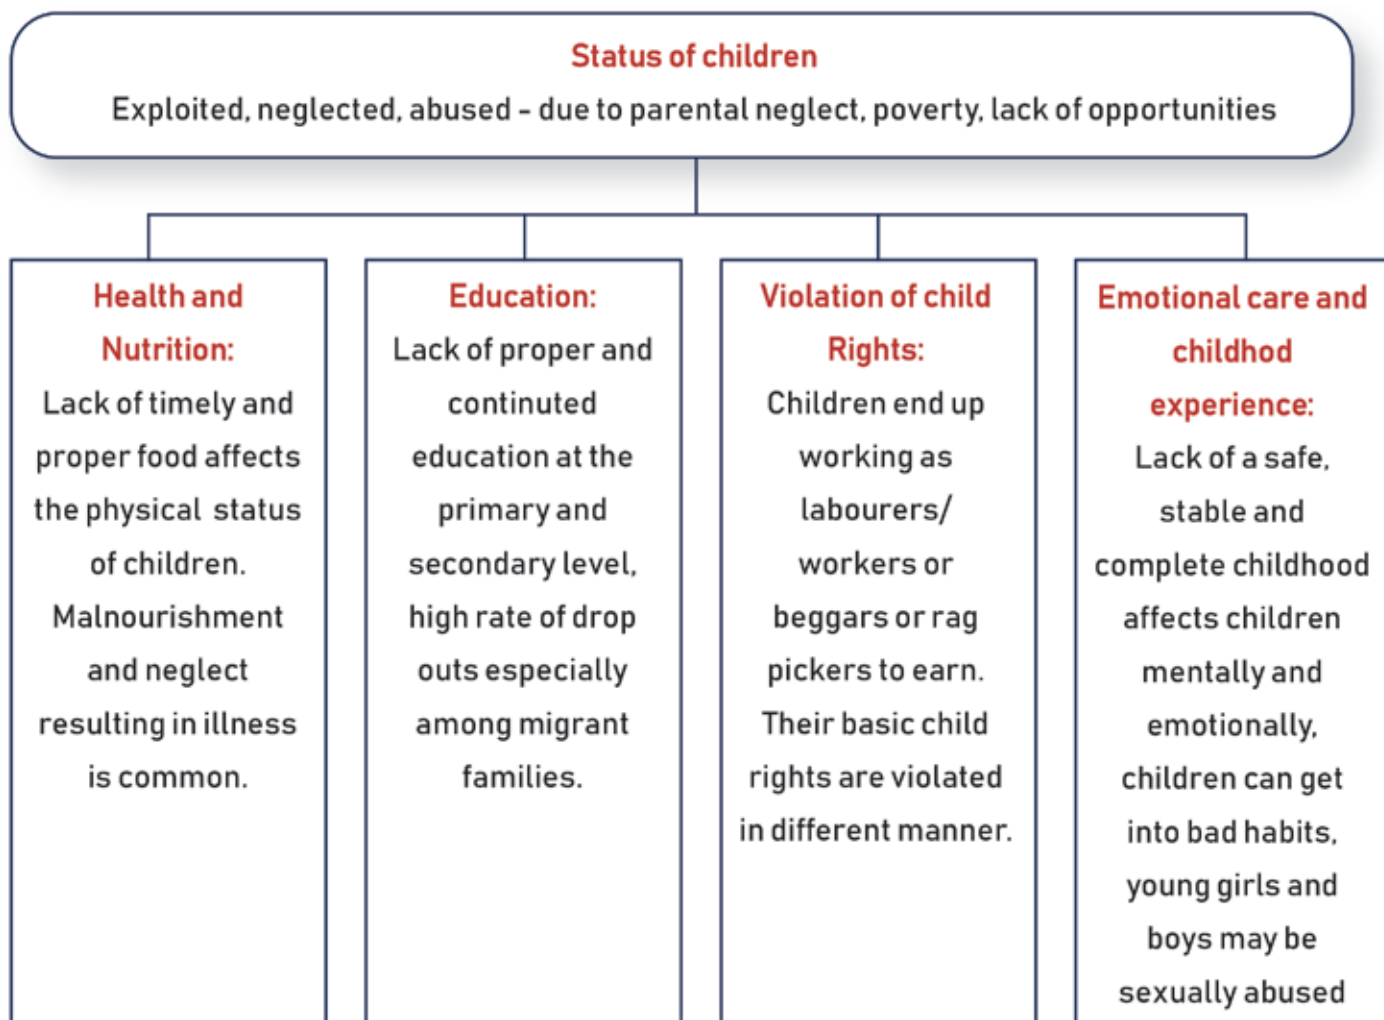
Status of children

Exploited, neglected, abused - due to parental neglect, poverty, lack of opportunities

Health and Nutrition:
Lack of timely and proper food affects the physical status of children. Malnourishment and neglect resulting in illness is common.

Education:
Lack of proper and contintued education at the primary and secondary level, high rate of drop outs especially among migrant families.

Violation of child Rights:
Children end up working as labourers/ workers or beggars or rag pickers to earn. Their basic child rights are violated in different manner.

Emotional care and childhod experience:
Lack of a safe, stable and complete childhood affects children mentally and emotionally, children can get into bad habits, young girls and boys may be sexually abused